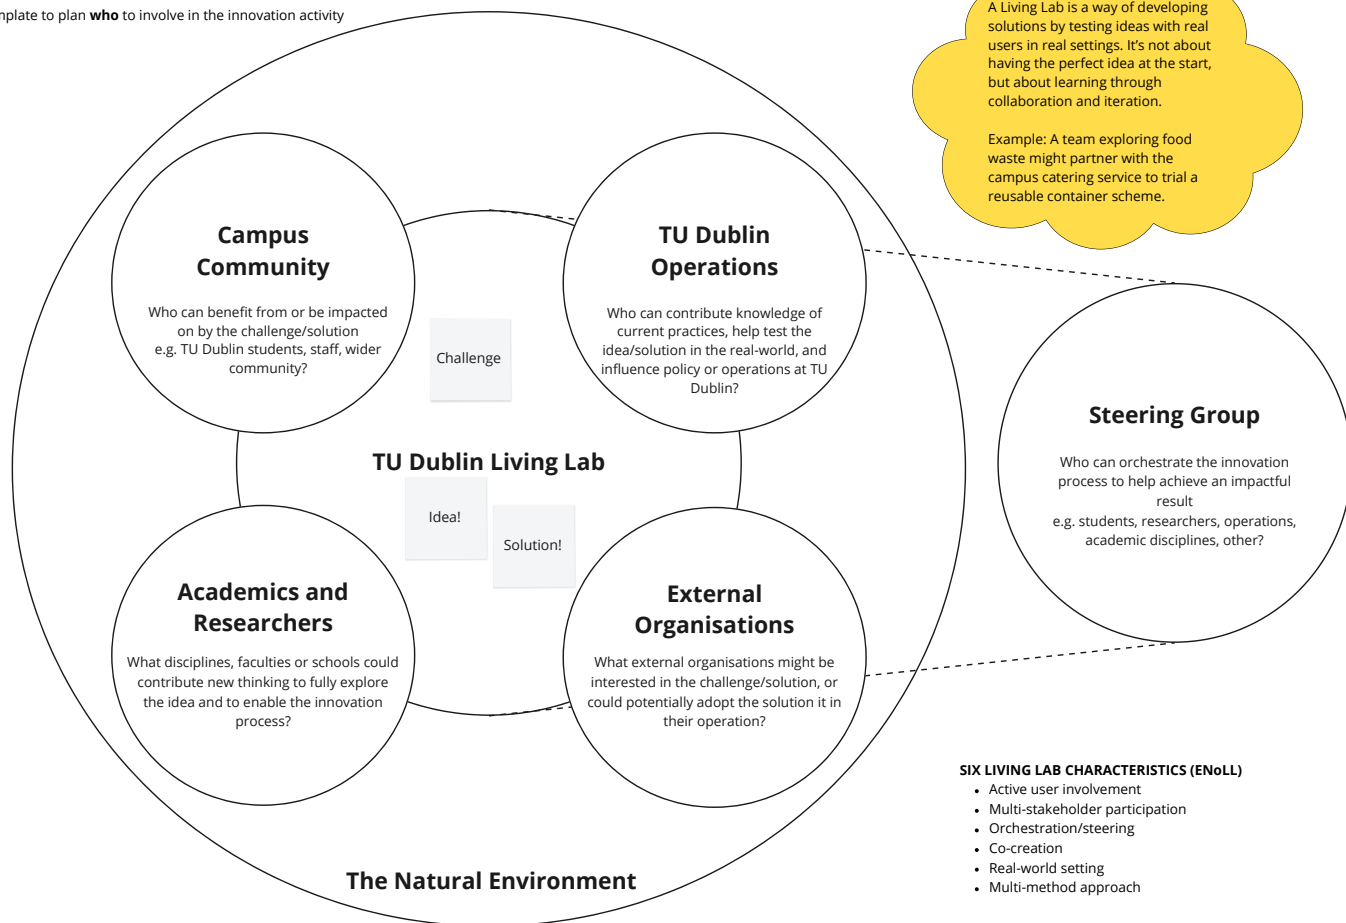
nplate to plan **who** to involve in the innovation activity

A Living Lab is a way of developing solutions by testing ideas with real users in real settings. It's not about having the perfect idea at the start, but about learning through collaboration and iteration.

Example: A team exploring food waste might partner with the campus catering service to trial a reusable container scheme.

**Campus Community**

Who can benefit from or be impacted on by the challenge/solution e.g. TU Dublin students, staff, wider community?

Challenge

**TU Dublin Operations**

Who can contribute knowledge of current practices, help test the idea/solution in the real-world, and influence policy or operations at TU Dublin?

**Steering Group**

Who can orchestrate the innovation process to help achieve an impactful result e.g. students, researchers, operations, academic disciplines, other?

**TU Dublin Living Lab**

Idea!

Solution!

**Academics and Researchers**

What disciplines, faculties or schools could contribute new thinking to fully explore the idea and to enable the innovation process?

**External Organisations**

What external organisations might be interested in the challenge/solution, or could potentially adopt the solution it in their operation?

**SIX LIVING LAB CHARACTERISTICS (ENoLL)**
- Active user involvement
- Multi-stakeholder participation
- Orchestration/steering
- Co-creation
- Real-world setting
- Multi-method approach

**The Natural Environment**